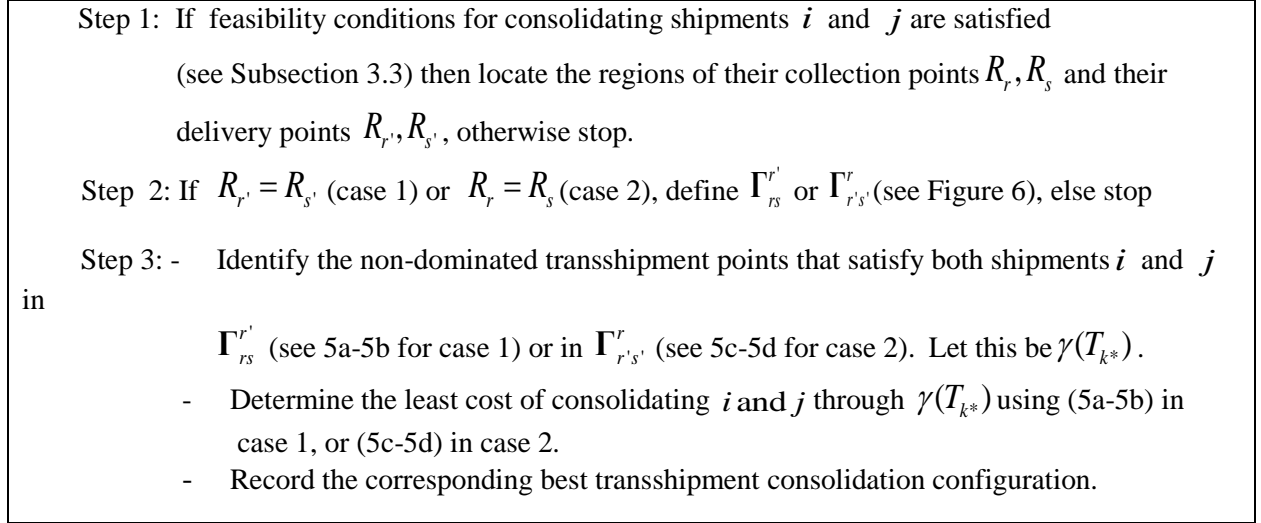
Step 1: If feasibility conditions for consolidating shipments $i$ and $j$ are satisfied (see Subsection 3.3) then locate the regions of their collection points $R_r, R_s$ and their delivery points $R_{r'}, R_{s'}$, otherwise stop.

Step 2: If $R_{r'} = R_{s'}$ (case 1) or $R_r = R_s$ (case 2), define $\Gamma_{rs}^{r'}$ or $\Gamma_{r's'}^{r}$ (see Figure 6), else stop

Step 3: - Identify the non-dominated transshipment points that satisfy both shipments $i$ and $j$ in

$\Gamma_{rs}^{r'}$ (see 5a-5b for case 1) or in $\Gamma_{r's'}^{r}$ (see 5c-5d for case 2). Let this be $\gamma(T_{k*})$.

- Determine the least cost of consolidating $i$ and $j$ through $\gamma(T_{k*})$ using (5a-5b) in case 1, or (5c-5d) in case 2.

- Record the corresponding best transshipment consolidation configuration.